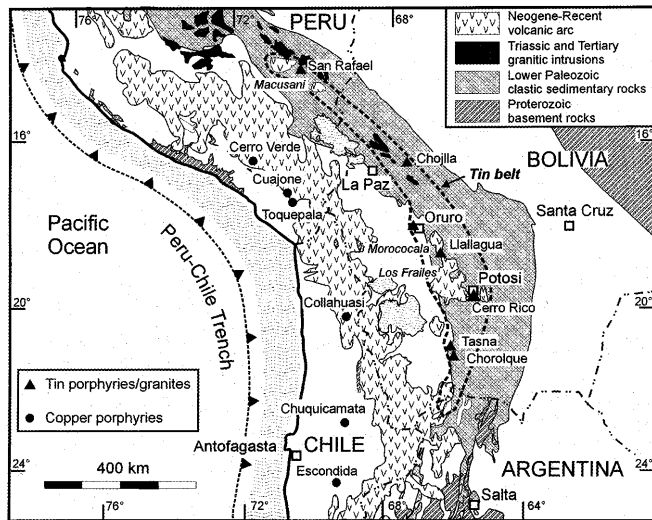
76° 72° 68°

PERU

Neogene-Recent volcanic arc

Triassic and Tertiary granitic intrusions

Lower Paleozoic clastic sedimentary rocks

Proterozoic basement rocks

San Rafael

Macusani

16°

16°

Cerro Verde

Chojlla

BOLIVIA

Tin belt

Cuajone

La Paz

Toquepala

Pacific Ocean

Oruro

Santa Cruz

Peru-Chile Trench

Morococala

Llallagua

Los Frailes

Potosi

20°

20°

Cerro Rico

Collahuasi

Tasna

Chorolque

Tin porphyries/granites

Copper porphyries

Chuquicamata

CHILE

Antofagasta

24°

24°

400 km

ARGENTINA

Escondida

Salta

76° 72° 68° 64°